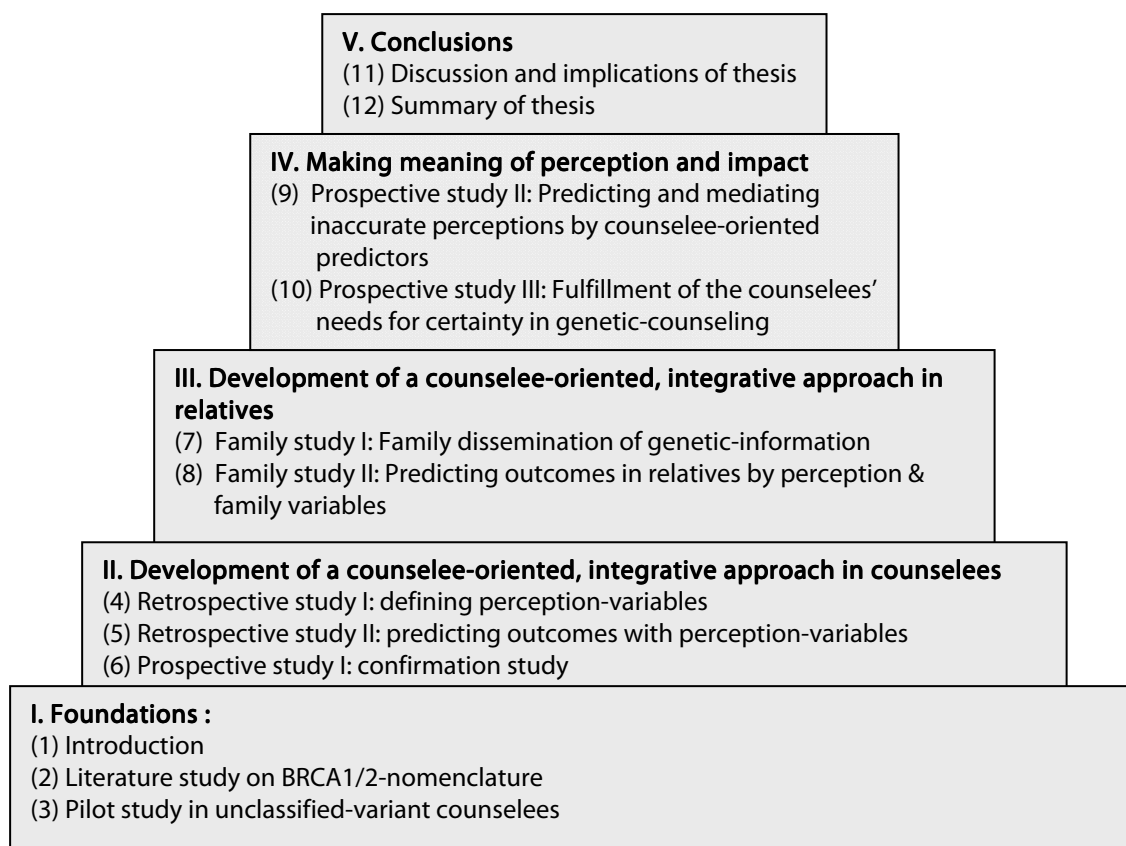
V. Conclusions
(11) Discussion and implications of thesis
(12) Summary of thesis

IV. Making meaning of perception and impact
(9) Prospective study II: Predicting and mediating inaccurate perceptions by counselee-oriented predictors
(10) Prospective study III: Fulfillment of the counselees' needs for certainty in genetic-counseling

III. Development of a counselee-oriented, integrative approach in relatives
(7) Family study I: Family dissemination of genetic-information
(8) Family study II: Predicting outcomes in relatives by perception & family variables

II. Development of a counselee-oriented, integrative approach in counselees
(4) Retrospective study I: defining perception-variables
(5) Retrospective study II: predicting outcomes with perception-variables
(6) Prospective study I: confirmation study

I. Foundations :
(1) Introduction
(2) Literature study on BRCA1/2-nomenclature
(3) Pilot study in unclassified-variant counselees